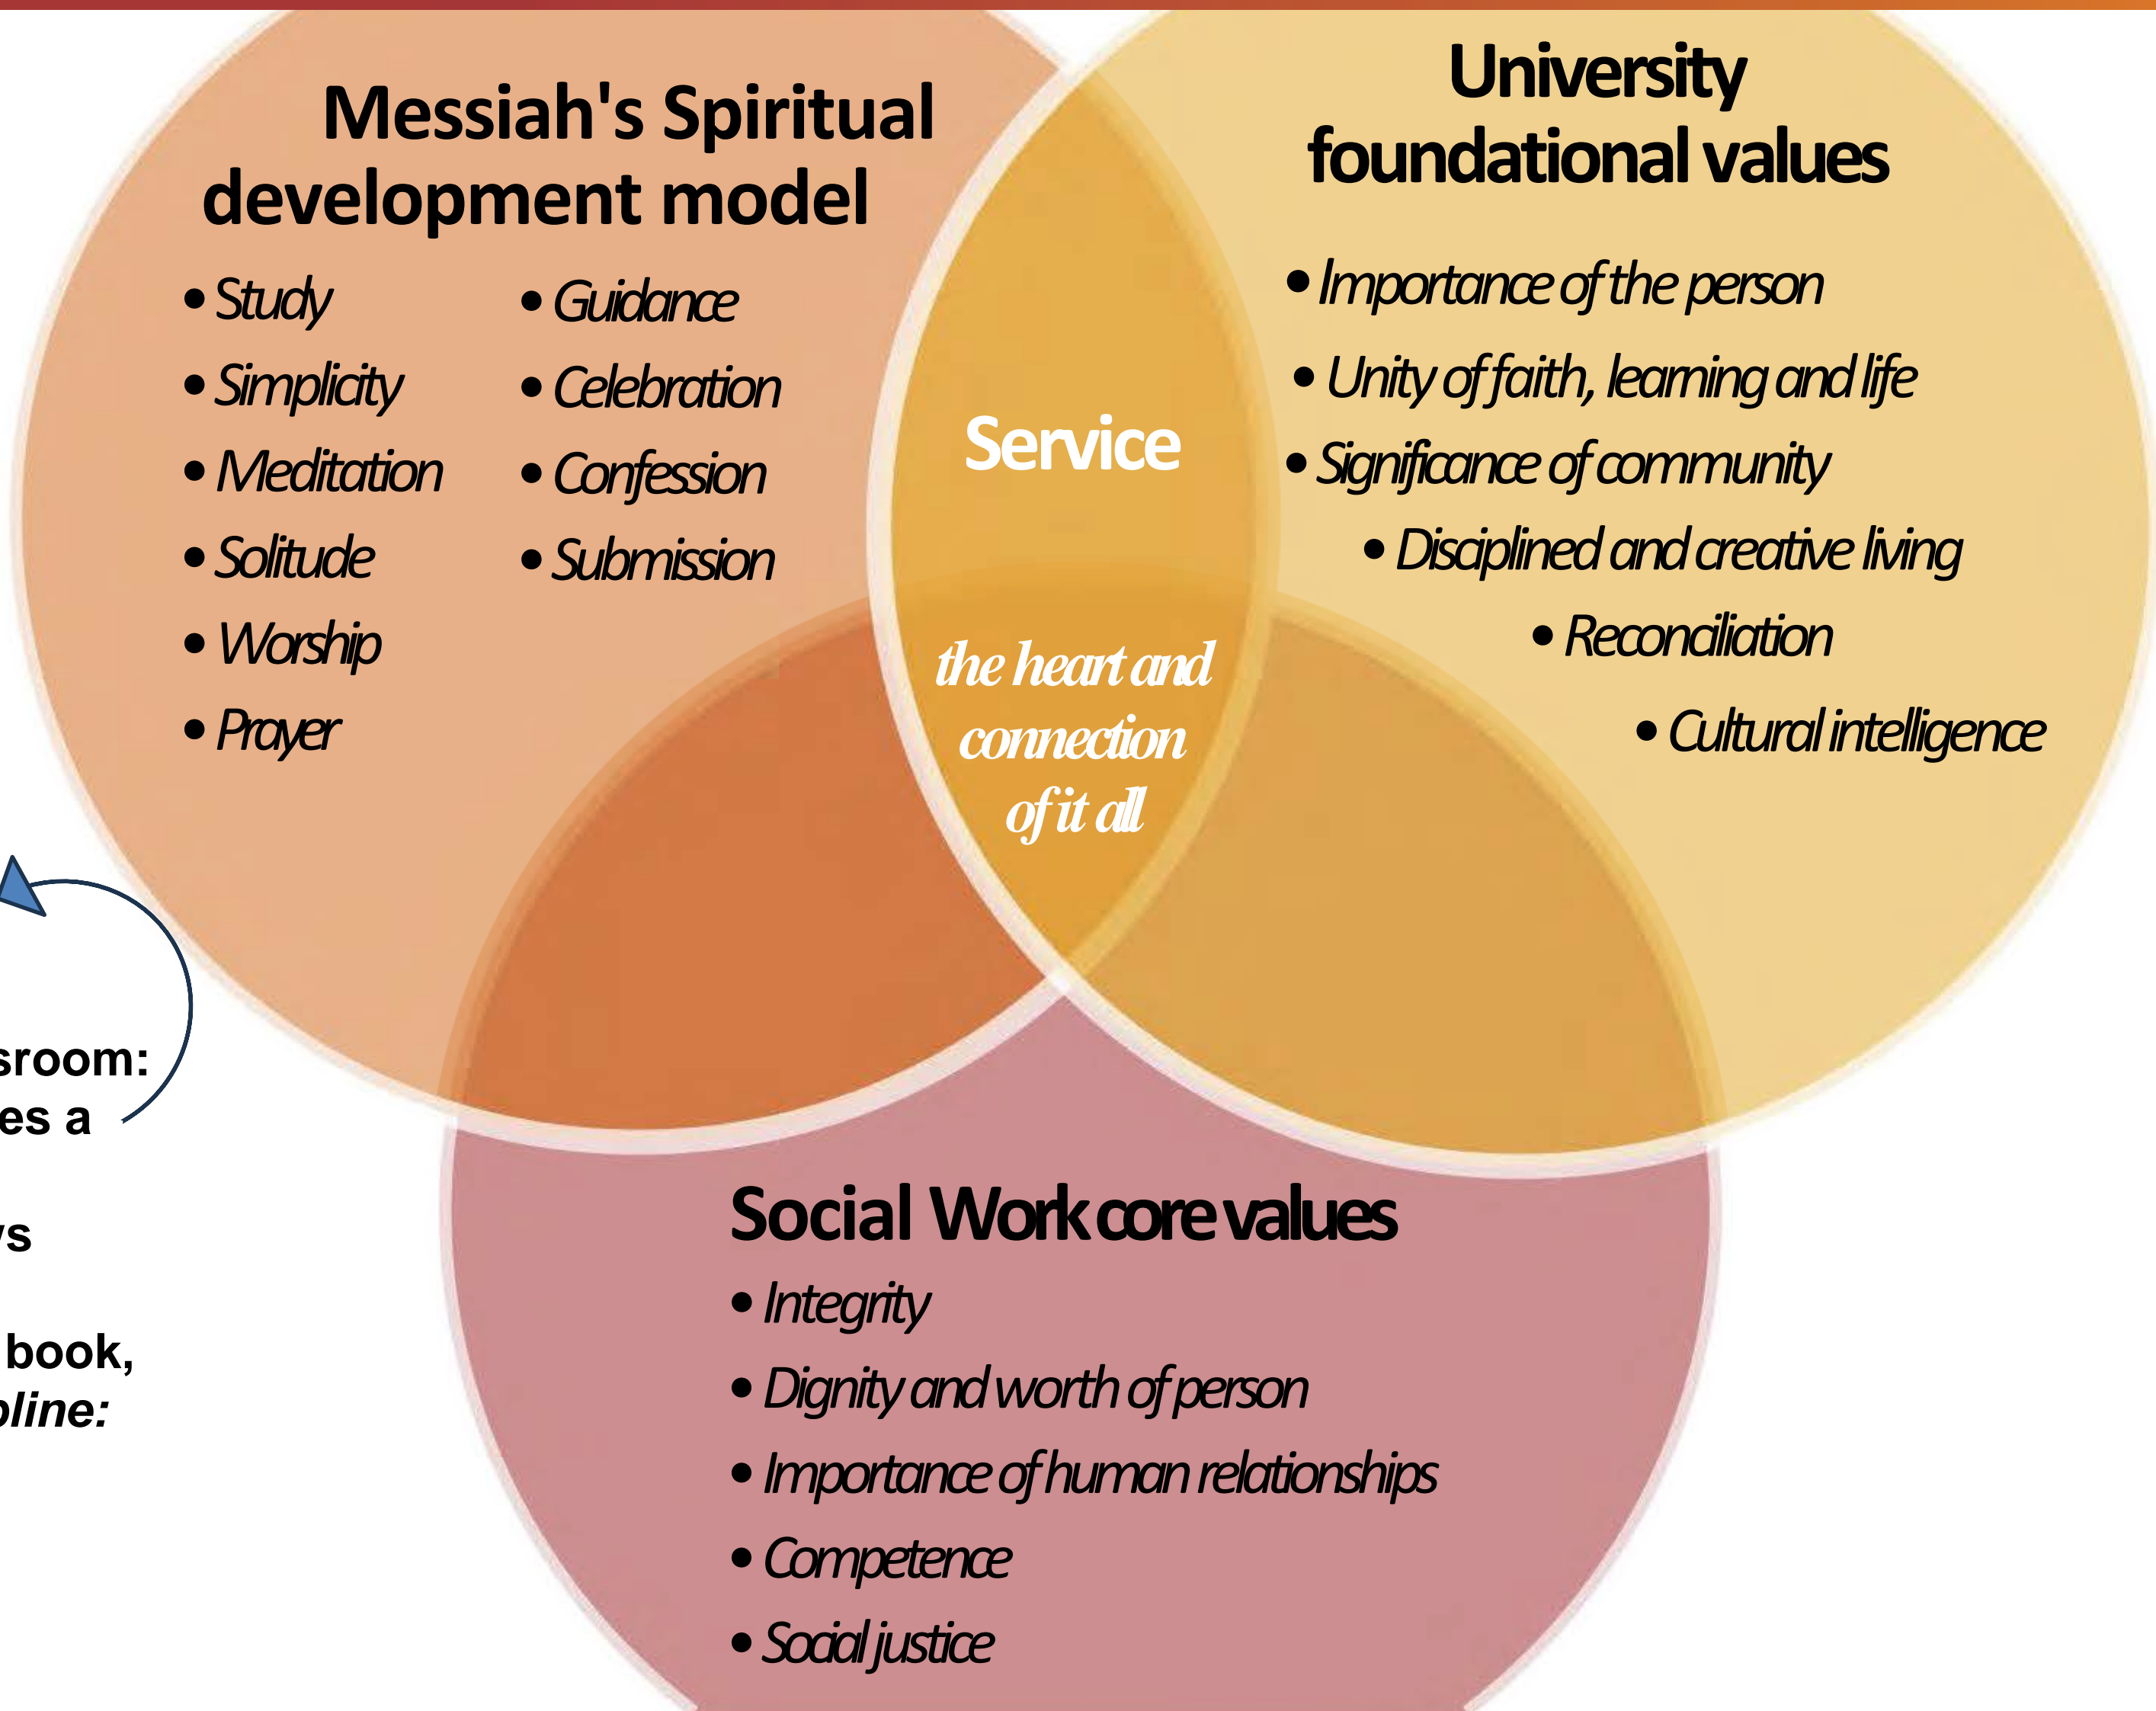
Messiah's Spiritual development model

- Study
- Simplicity
- Meditation
- Solitude
- Worship
- Prayer

- Guidance
- Celebration
- Confession
- Submission

University foundational values

- Importance of the person
- Unity of faith, learning and life
- Significance of community
- Disciplined and creative living
- Reconciliation
- Cultural intelligence

Service

the heart and connection of it all

sroom:
es a

s

book,
oline:

Social Work core values

- Integrity
- Dignity and worth of person
- Importance of human relationships
- Competence
- Social justice